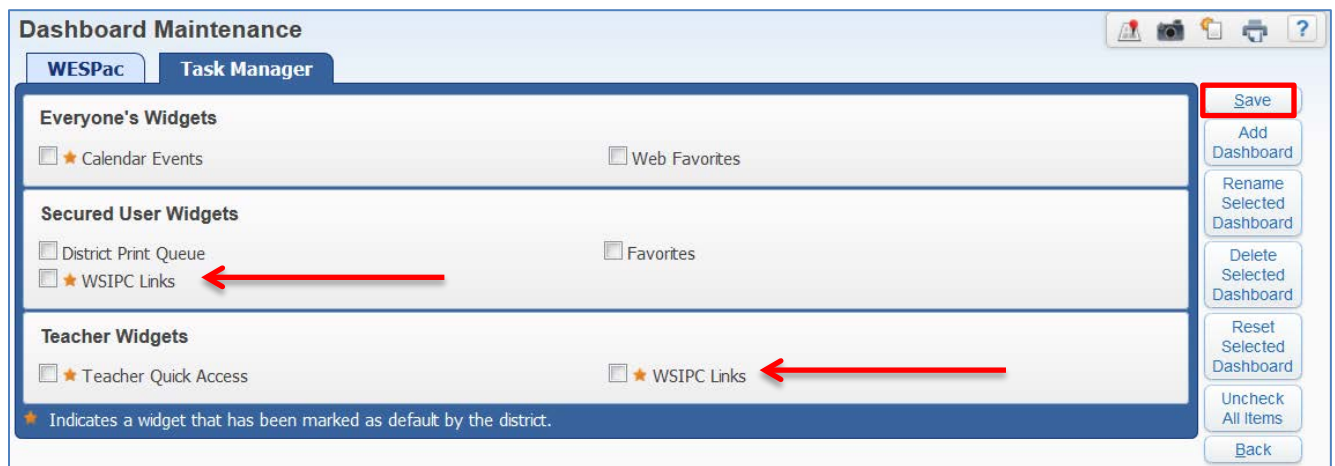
Dashboard Maintenance

?

WESPac | Task Manager

Everyone's Widgets

Calendar Events

Web Favorites

Secured User Widgets

District Print Queue

Favorites

WSIPC Links

Teacher Widgets

Teacher Quick Access

WSIPC Links

Indicates a widget that has been marked as default by the district.

Save

Add Dashboard

Rename Selected Dashboard

Delete Selected Dashboard

Reset Selected Dashboard

Uncheck All Items

Back